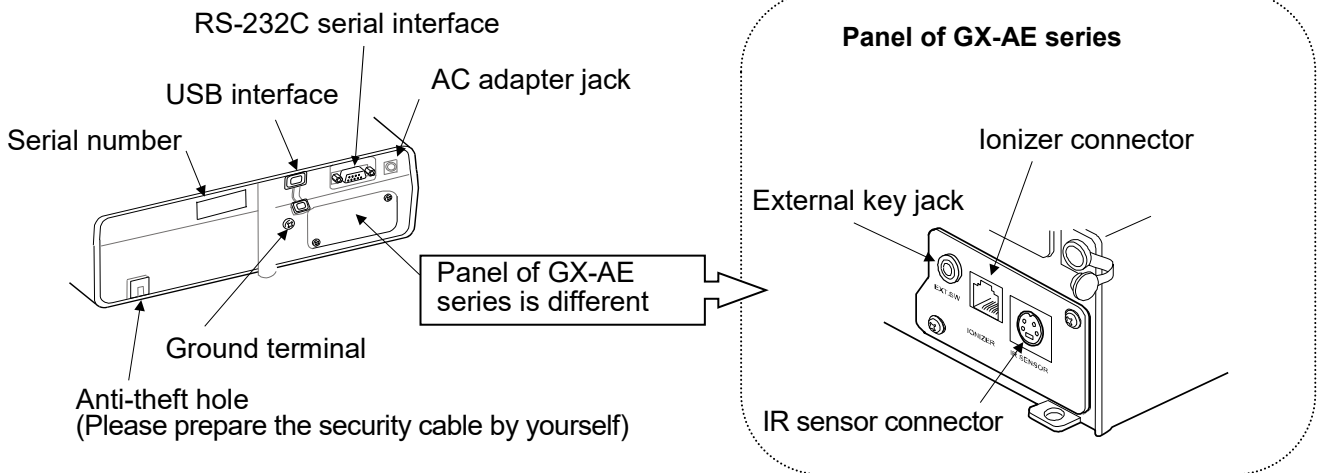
RS-232C serial interface

USB interface

AC adapter jack

Serial number

Ground terminal

Anti-theft hole
(Please prepare the security cable by yourself)

Panel of GX-AE series is different

Panel of GX-AE series

Ionizer connector

External key jack

EXT.SW

IONIZER

IR SENSOR

IR sensor connector